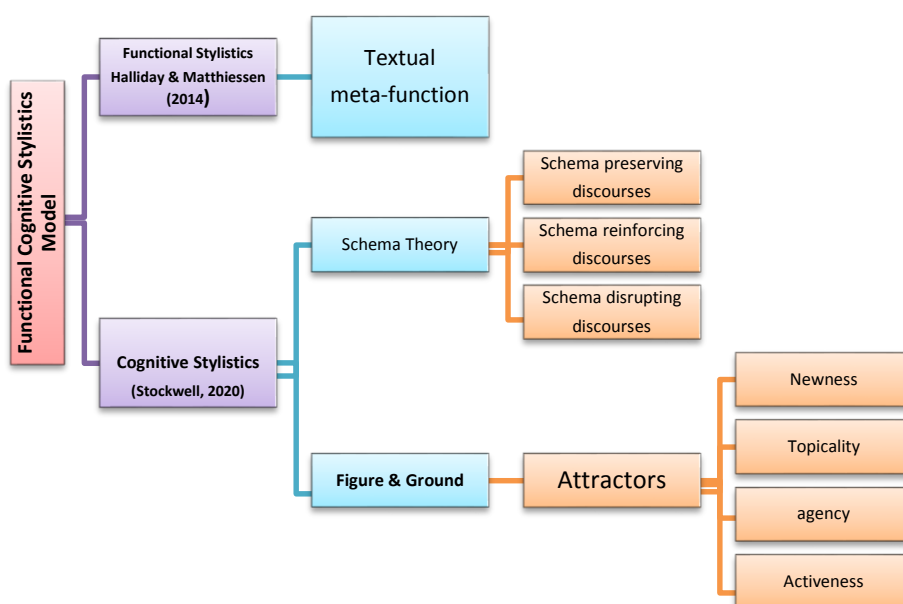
Functional Cognitive Stylistics Model

Functional Stylistics Halliday & Matthiessen (2014)

Textual meta-function

Cognitive Stylistics (Stockwell, 2020)

Schema Theory

Schema preserving discourses

Schema reinforcing discourses

Schema disrupting discourses

Figure & Ground

Attractors

Newness

Topicality

agency

Activeness